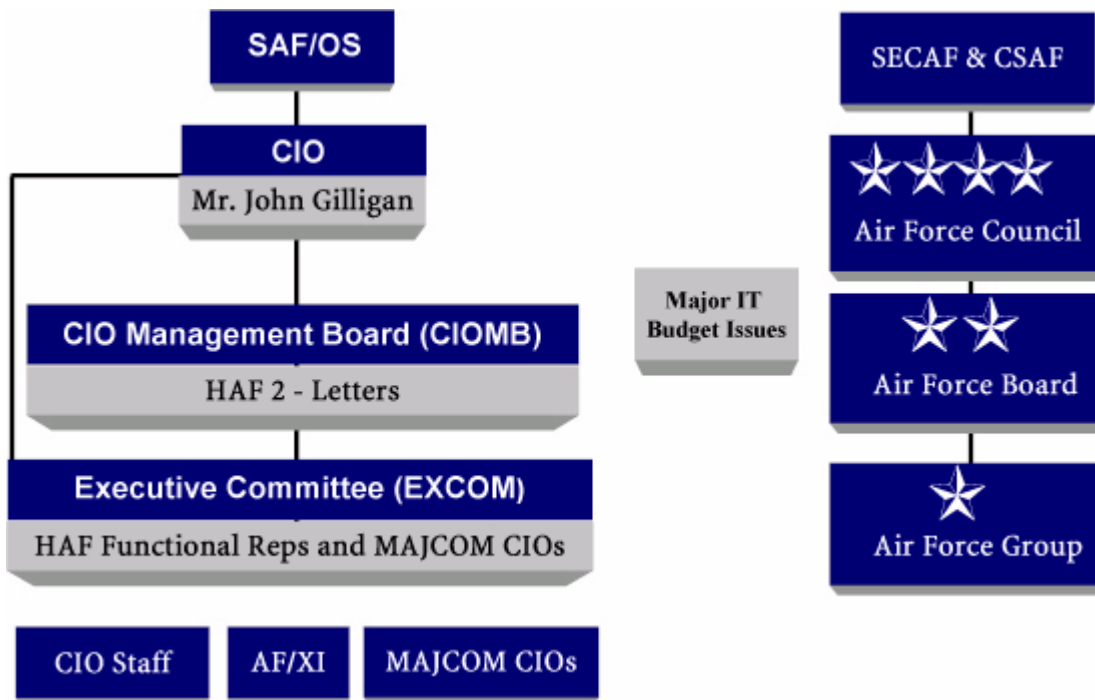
SAF/OS

CIO

Mr. John Gilligan

CIO Management Board (CIOMB)

HAF 2 - Letters

Executive Committee (EXCOM)

HAF Functional Reps and MAJCOM CIOs

CIO Staff

AF/XI

MAJCOM CIOs

Major IT Budget Issues

SECAF & CSAF

Air Force Council

Air Force Board

Air Force Group